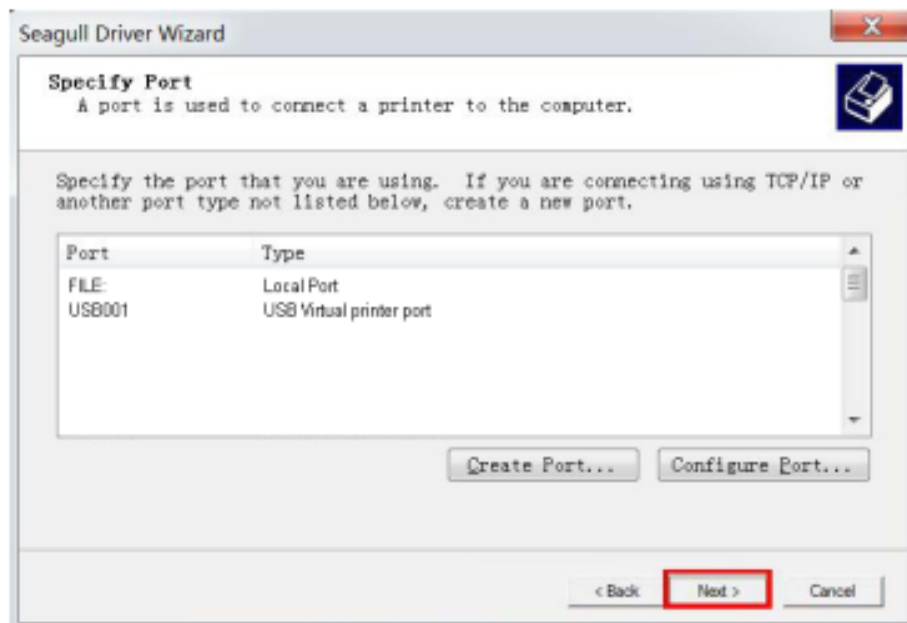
Seagull Driver Wizard

Specify Port
A port is used to connect a printer to the computer.

Specify the port that you are using. If you are connecting using TCP/IP or another port type not listed below, create a new port.

| Port | Type |
|---|---|
| FILE: | Local Port |
| USB001 | USB Virtual printer port |

Create Port... Configure Port...

< Back Next > Cancel